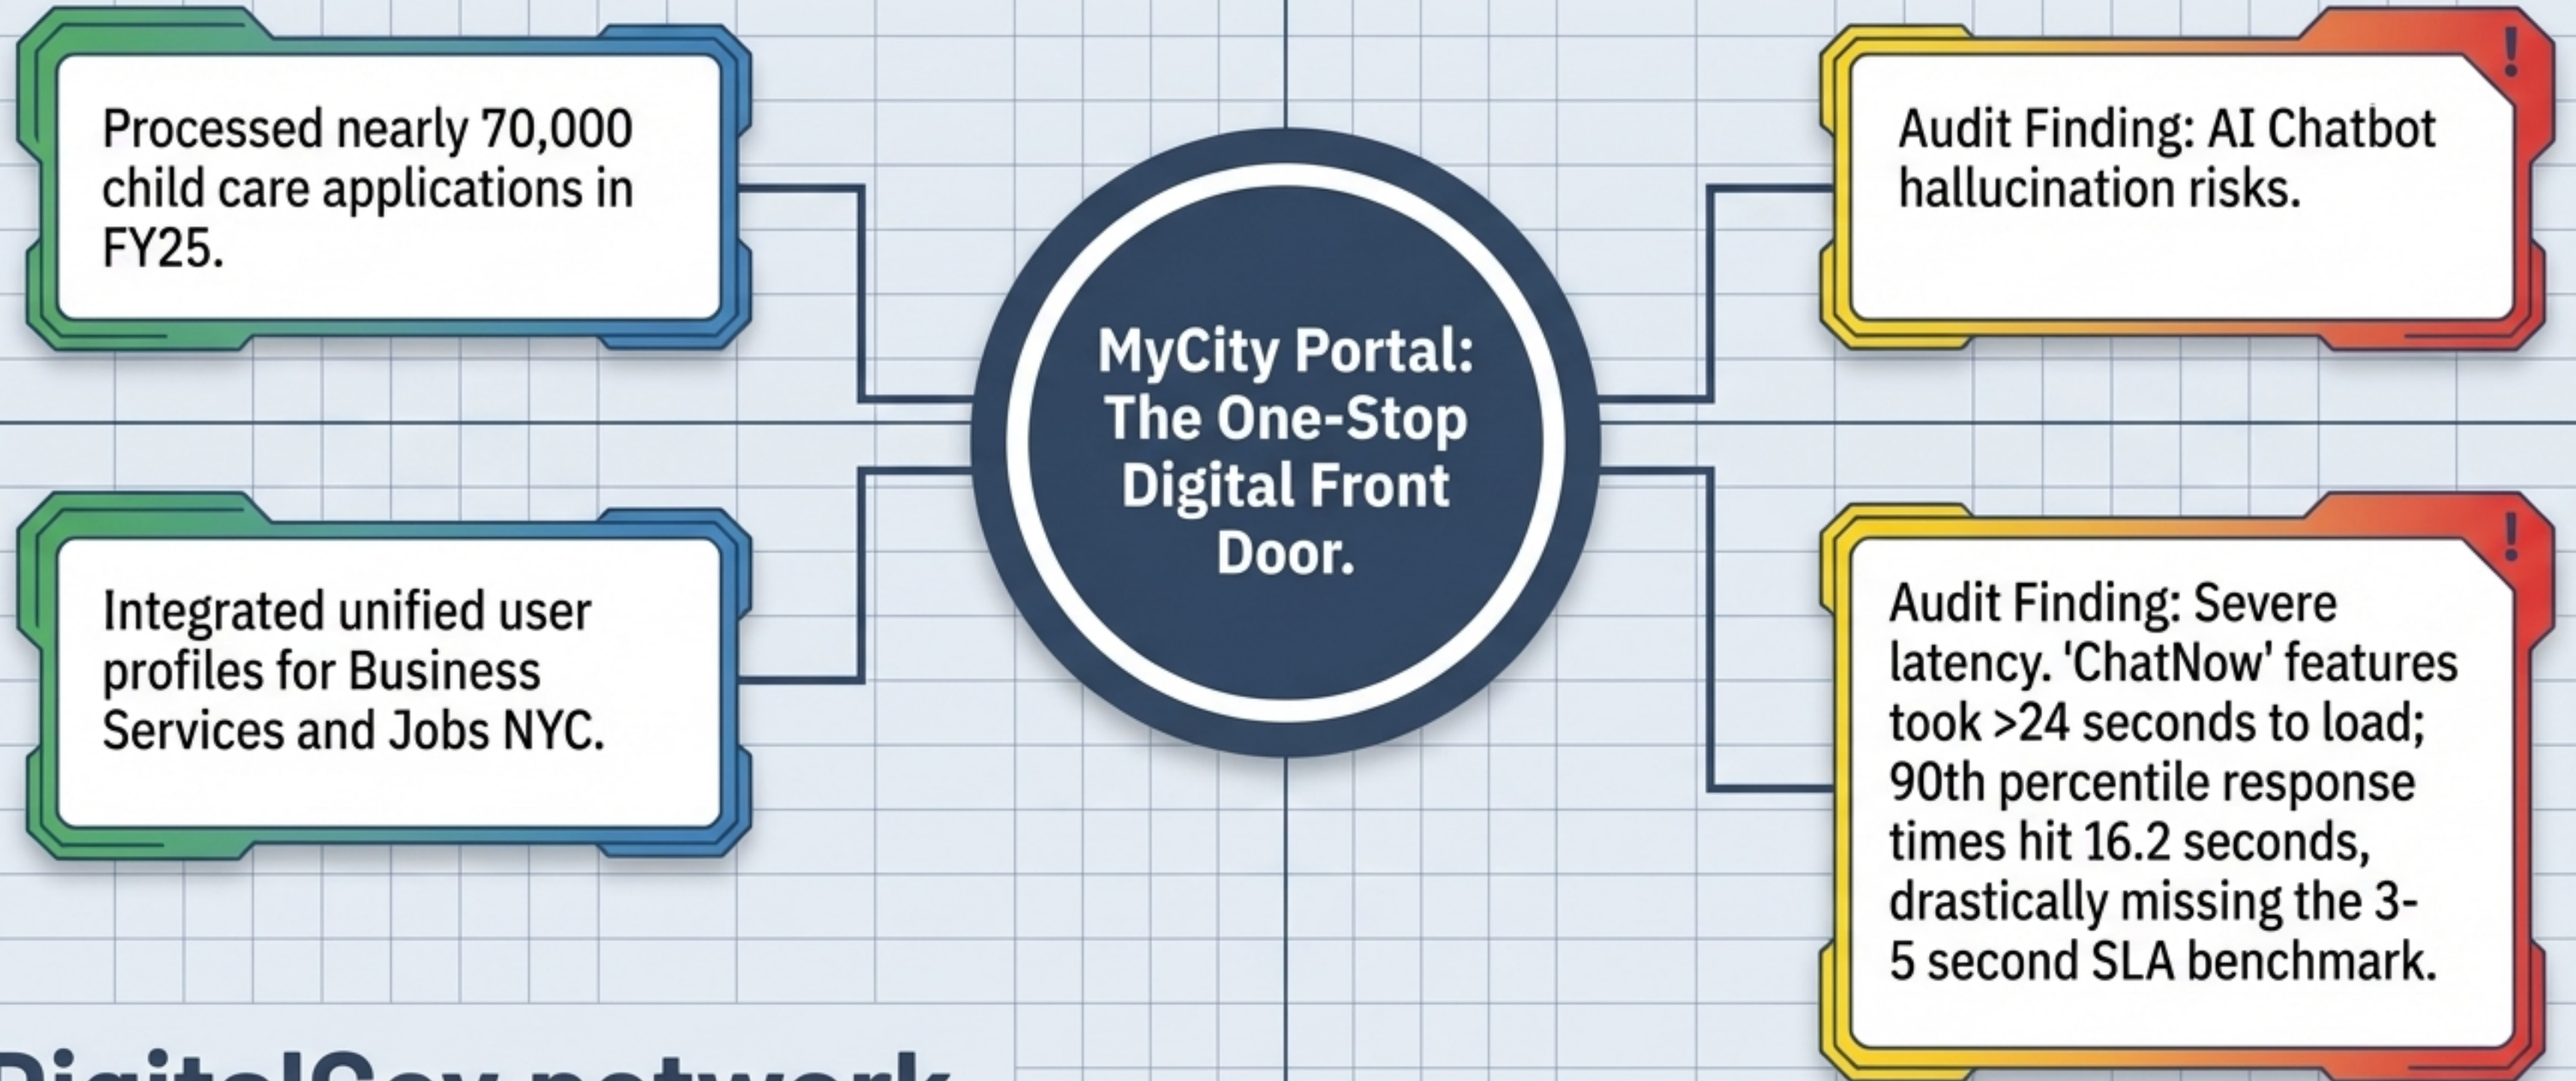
Processed nearly 70,000 child care applications in FY25.

Integrated unified user profiles for Business Services and Jobs NYC.

MyCity Portal: The One-Stop Digital Front Door.

!

Audit Finding: AI Chatbot hallucination risks.

!

Audit Finding: Severe latency. 'ChatNow' features took >24 seconds to load; 90th percentile response times hit 16.2 seconds, drastically missing the 3-5 second SLA benchmark.

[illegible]